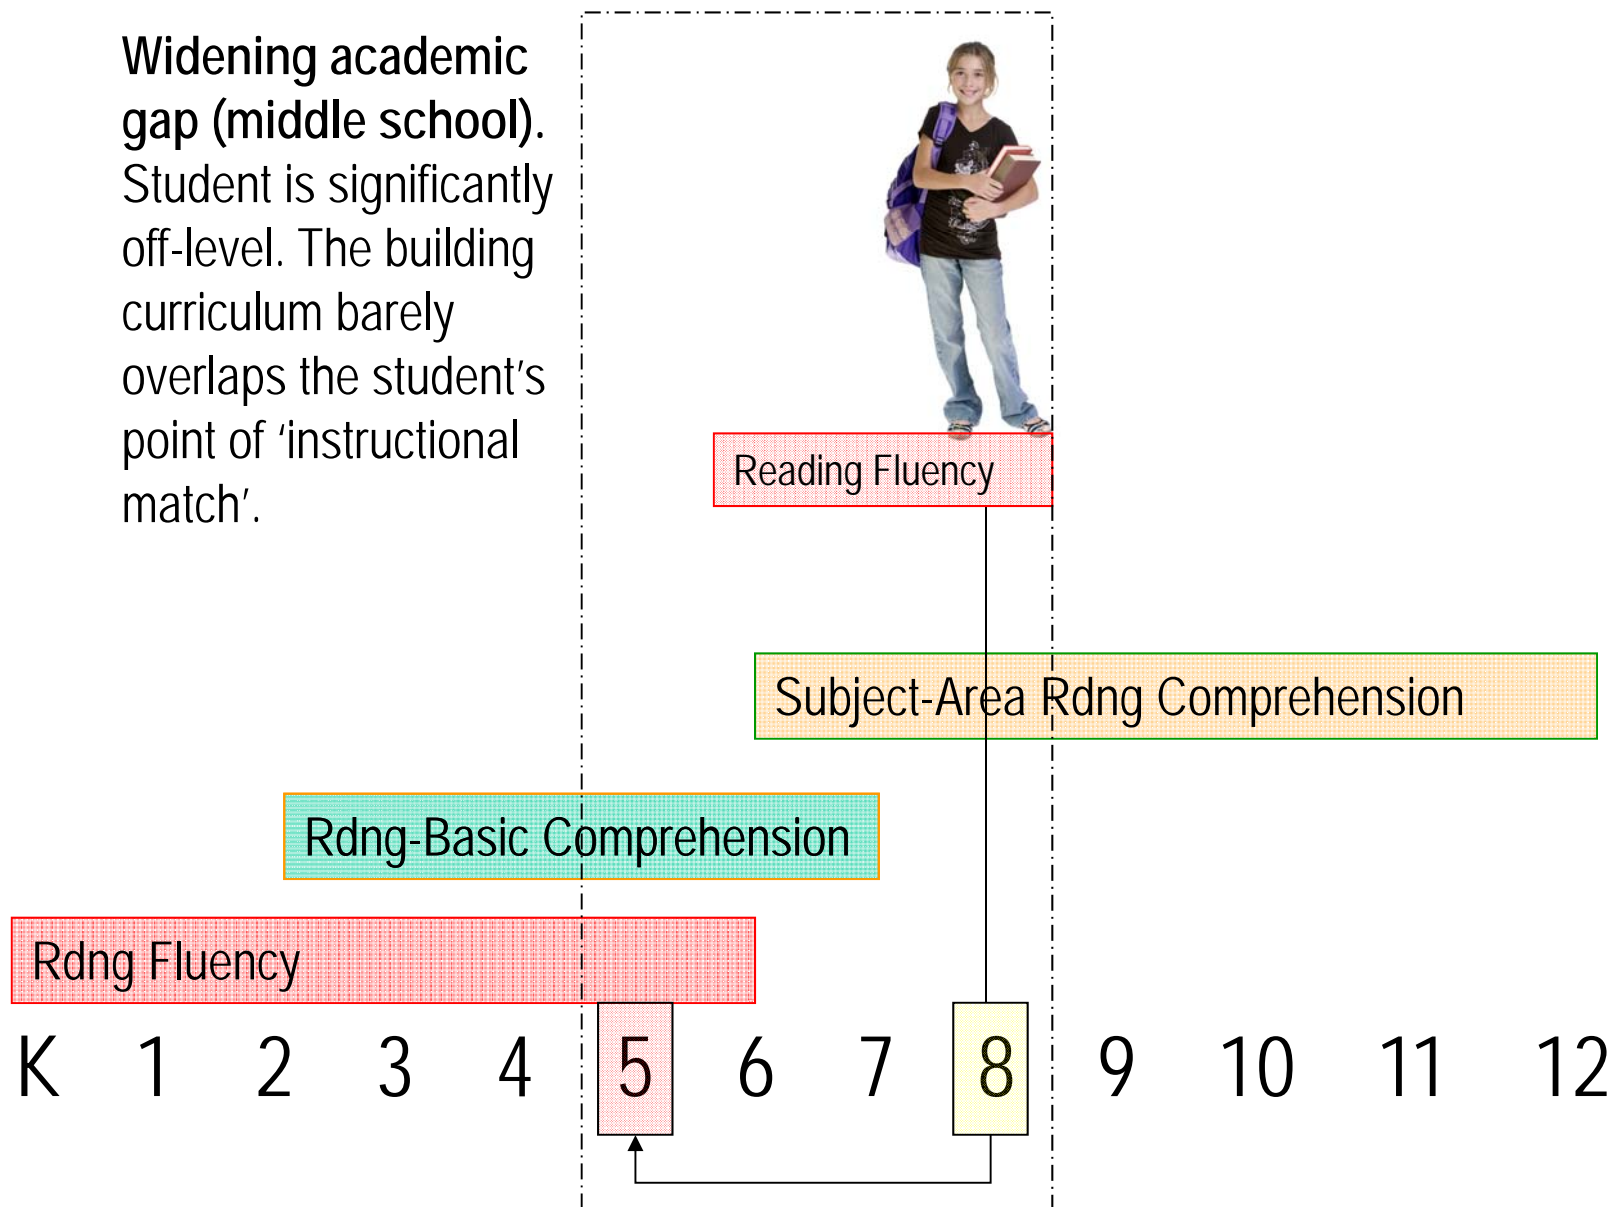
**Widening academic gap (middle school).** Student is significantly off-level. The building curriculum barely overlaps the student's point of 'instructional match'.

Reading Fluency

Subject-Area Rdng Comprehension

Rdng-Basic Comprehension

Rdng Fluency

K 1 2 3 4 5 6 7 8 9 10 11 12